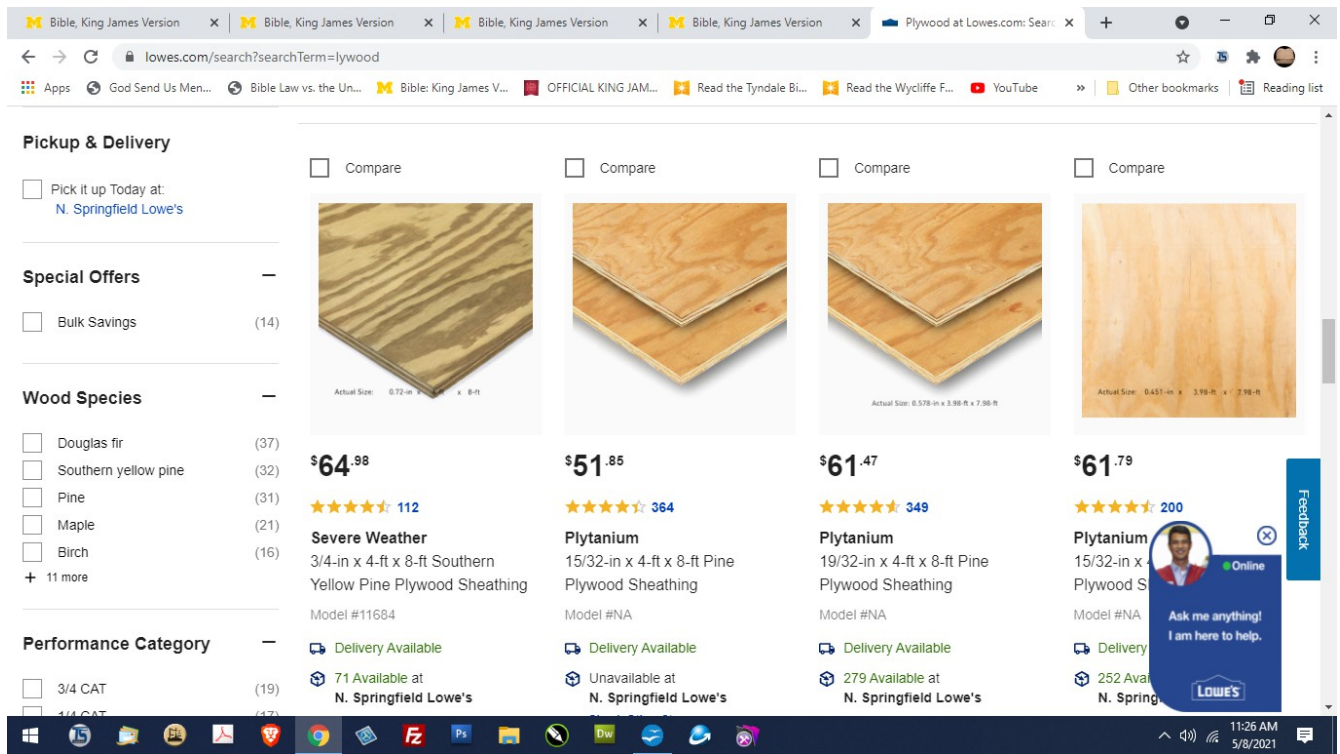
Bible, King James Version × Bible, King James Version × Bible, King James Version × Bible, King James Version × Plywood at Lowes.com: Searc ×

lowes.com/search?searchTerm=lywood

Apps God Send Us Men... Bible Law vs. the Un... Bible: King James V... OFFICIAL KING JAM... Read the Tyndale Bi... Read the Wycliffe F... YouTube » Other bookmarks Reading list

Pickup & Delivery

Pick it up Today at:
N. Springfield Lowe's

Special Offers

Bulk Savings (14)

Wood Species

Douglas fir (37)
Southern yellow pine (32)
Pine (31)
Maple (21)
Birch (16)
+ 11 more

Performance Category

3/4 CAT (19)
1/4 CAT (17)

Compare

Actual Size: 0.72-in x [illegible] x 8-ft

$64.98

112

Severe Weather
3/4-in x 4-ft x 8-ft Southern Yellow Pine Plywood Sheathing

Model #11684

Delivery Available

71 Available at
N. Springfield Lowe's

Compare

$51.85

364

Plytanium
15/32-in x 4-ft x 8-ft Pine Plywood Sheathing

Model #NA

Delivery Available

Unavailable at
N. Springfield Lowe's

Compare

Actual Size: 0.578-in x 3.98-ft x 7.98-ft

$61.47

349

Plytanium
19/32-in x 4-ft x 8-ft Pine Plywood Sheathing

Model #NA

Delivery Available

279 Available at
N. Springfield Lowe's

Compare

Actual Size: 0.451-in x 3.98-ft x 7.98-ft

$61.79

200

Plytanium
15/32-in x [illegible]
Plywood S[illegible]

Model #NA

Delivery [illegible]

252 Avai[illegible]
N. Spring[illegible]

Online

Ask me anything!
I am here to help.

LOWE'S

Feedback

11:26 AM
5/8/2021